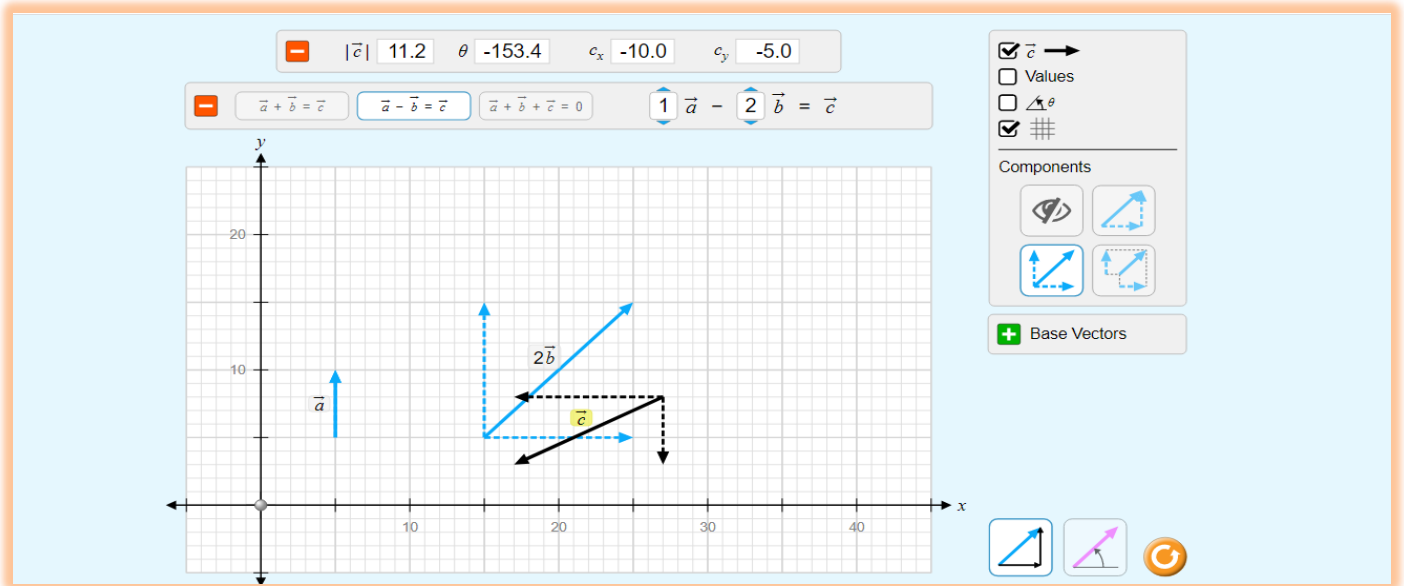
$|\vec{c}|$ 11.2 $\theta$ -153.4 $c_x$ -10.0 $c_y$ -5.0

$\vec{a}+\vec{b}=\vec{c}$ $\vec{a}-\vec{b}=\vec{c}$ $\vec{a}+\vec{b}+\vec{c}=0$

1 $\vec{a}$ − 2 $\vec{b}$ = $\vec{c}$

$\vec{c}$

Values

$\theta$

Components

Base Vectors

y

20

10

$\vec{a}$

$2\vec{b}$

$\vec{c}$

10 20 30 40

x